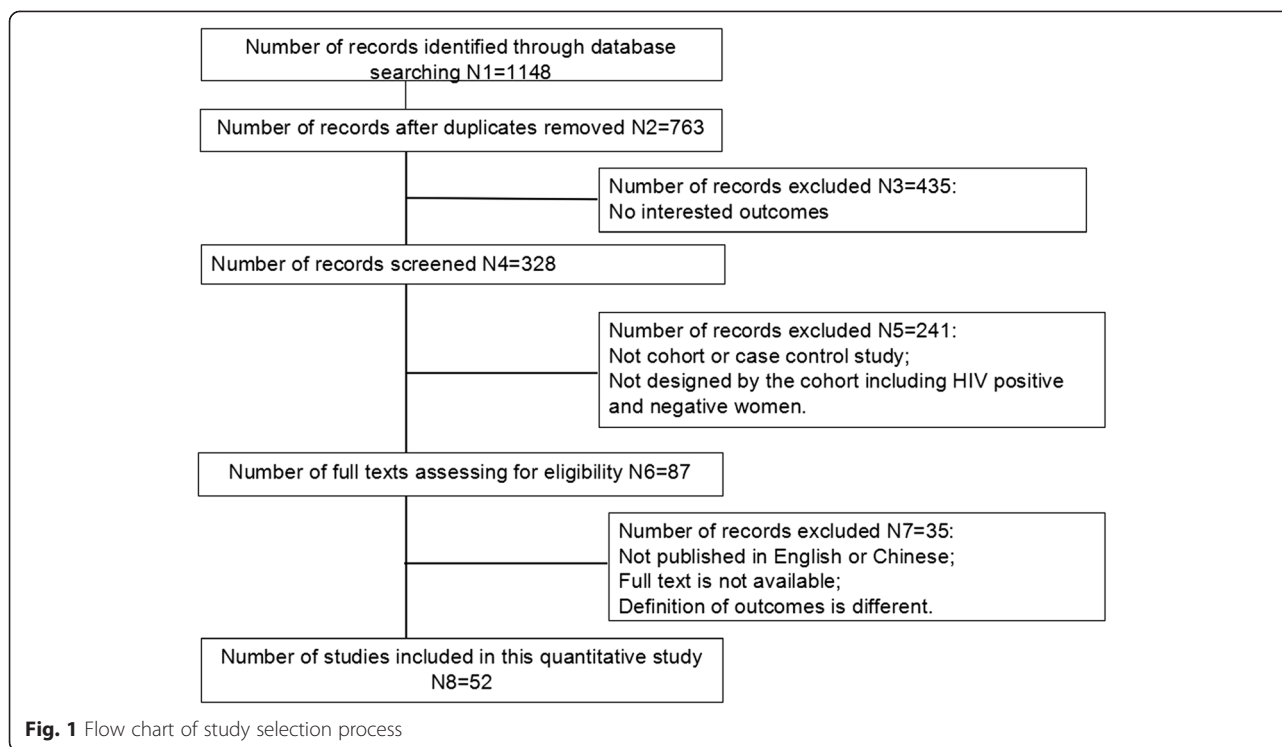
Number of records identified through database searching N1=1148

Number of records after duplicates removed N2=763

Number of records excluded N3=435:
No interested outcomes

Number of records screened N4=328

Number of records excluded N5=241:
Not cohort or case control study;
Not designed by the cohort including HIV positive and negative women.

Number of full texts assessing for eligibility N6=87

Number of records excluded N7=35:
Not published in English or Chinese;
Full text is not available;
Definition of outcomes is different.

Number of studies included in this quantitative study N8=52

**Fig. 1** Flow chart of study selection process